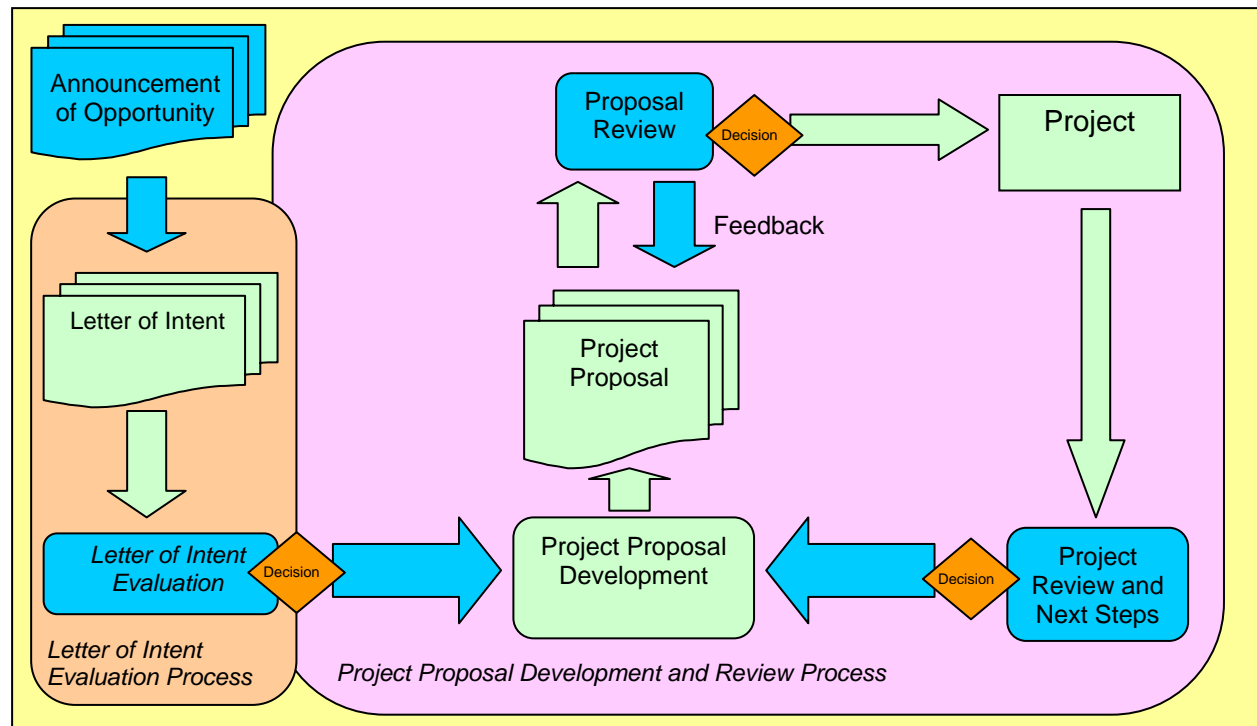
Announcement of Opportunity

Letter of Intent

Letter of Intent Evaluation

Decision

Letter of Intent Evaluation Process

Proposal Review

Decision

Project

Feedback

Project Proposal

Project Proposal Development

Decision

Project Review and Next Steps

Project Proposal Development and Review Process